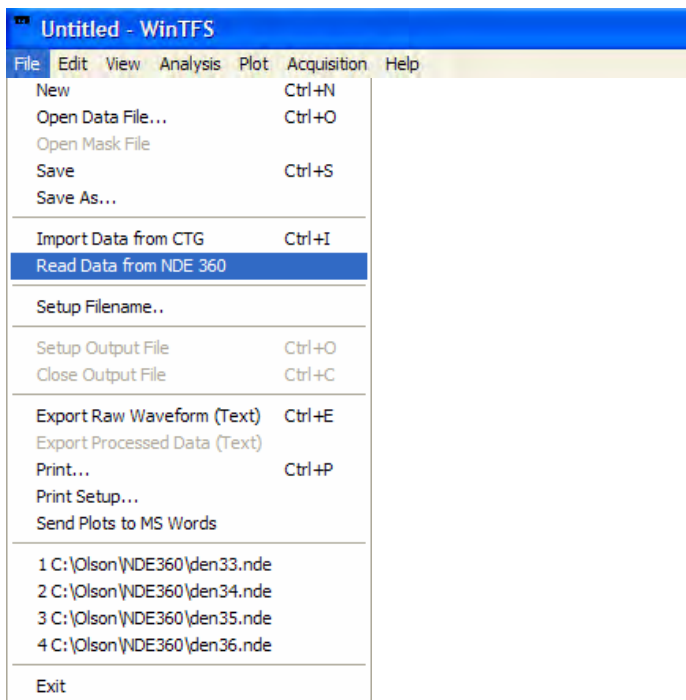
Untitled - WinTFS

File Edit View Analysis Plot Acquisition Help

New Ctrl+N
Open Data File... Ctrl+O
Open Mask File
Save Ctrl+S
Save As...

Import Data from CTG Ctrl+I
Read Data from NDE 360

Setup Filename..

Setup Output File Ctrl+O
Close Output File Ctrl+C

Export Raw Waveform (Text) Ctrl+E
Export Processed Data (Text)
Print... Ctrl+P
Print Setup...
Send Plots to MS Words

1 C:\Olson\NDE360\den33.nde
2 C:\Olson\NDE360\den34.nde
3 C:\Olson\NDE360\den35.nde
4 C:\Olson\NDE360\den36.nde

Exit